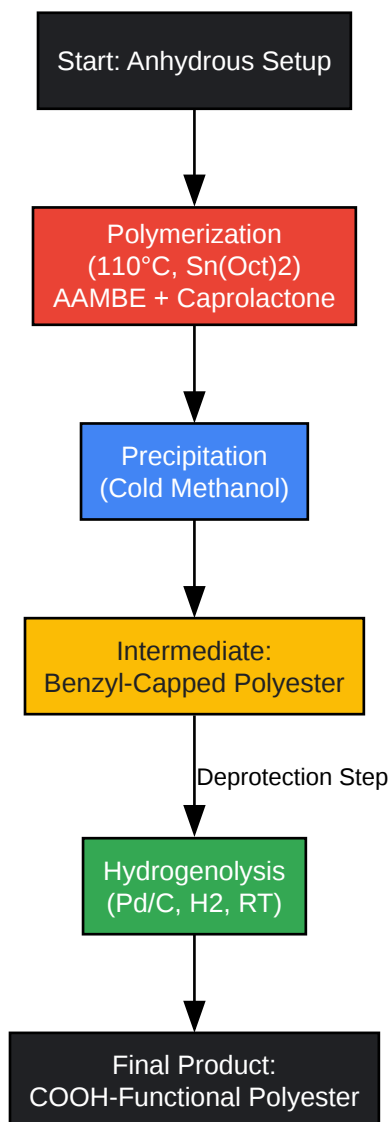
Start: Anhydrous Setup

Polymerization
(110°C, Sn(Oct)2)
AAMBE + Caprolactone

Precipitation
(Cold Methanol)

Intermediate:
Benzyl-Capped Polyester

Deprotection Step

Hydrogenolysis
(Pd/C, H2, RT)

Final Product:
COOH-Functional Polyester